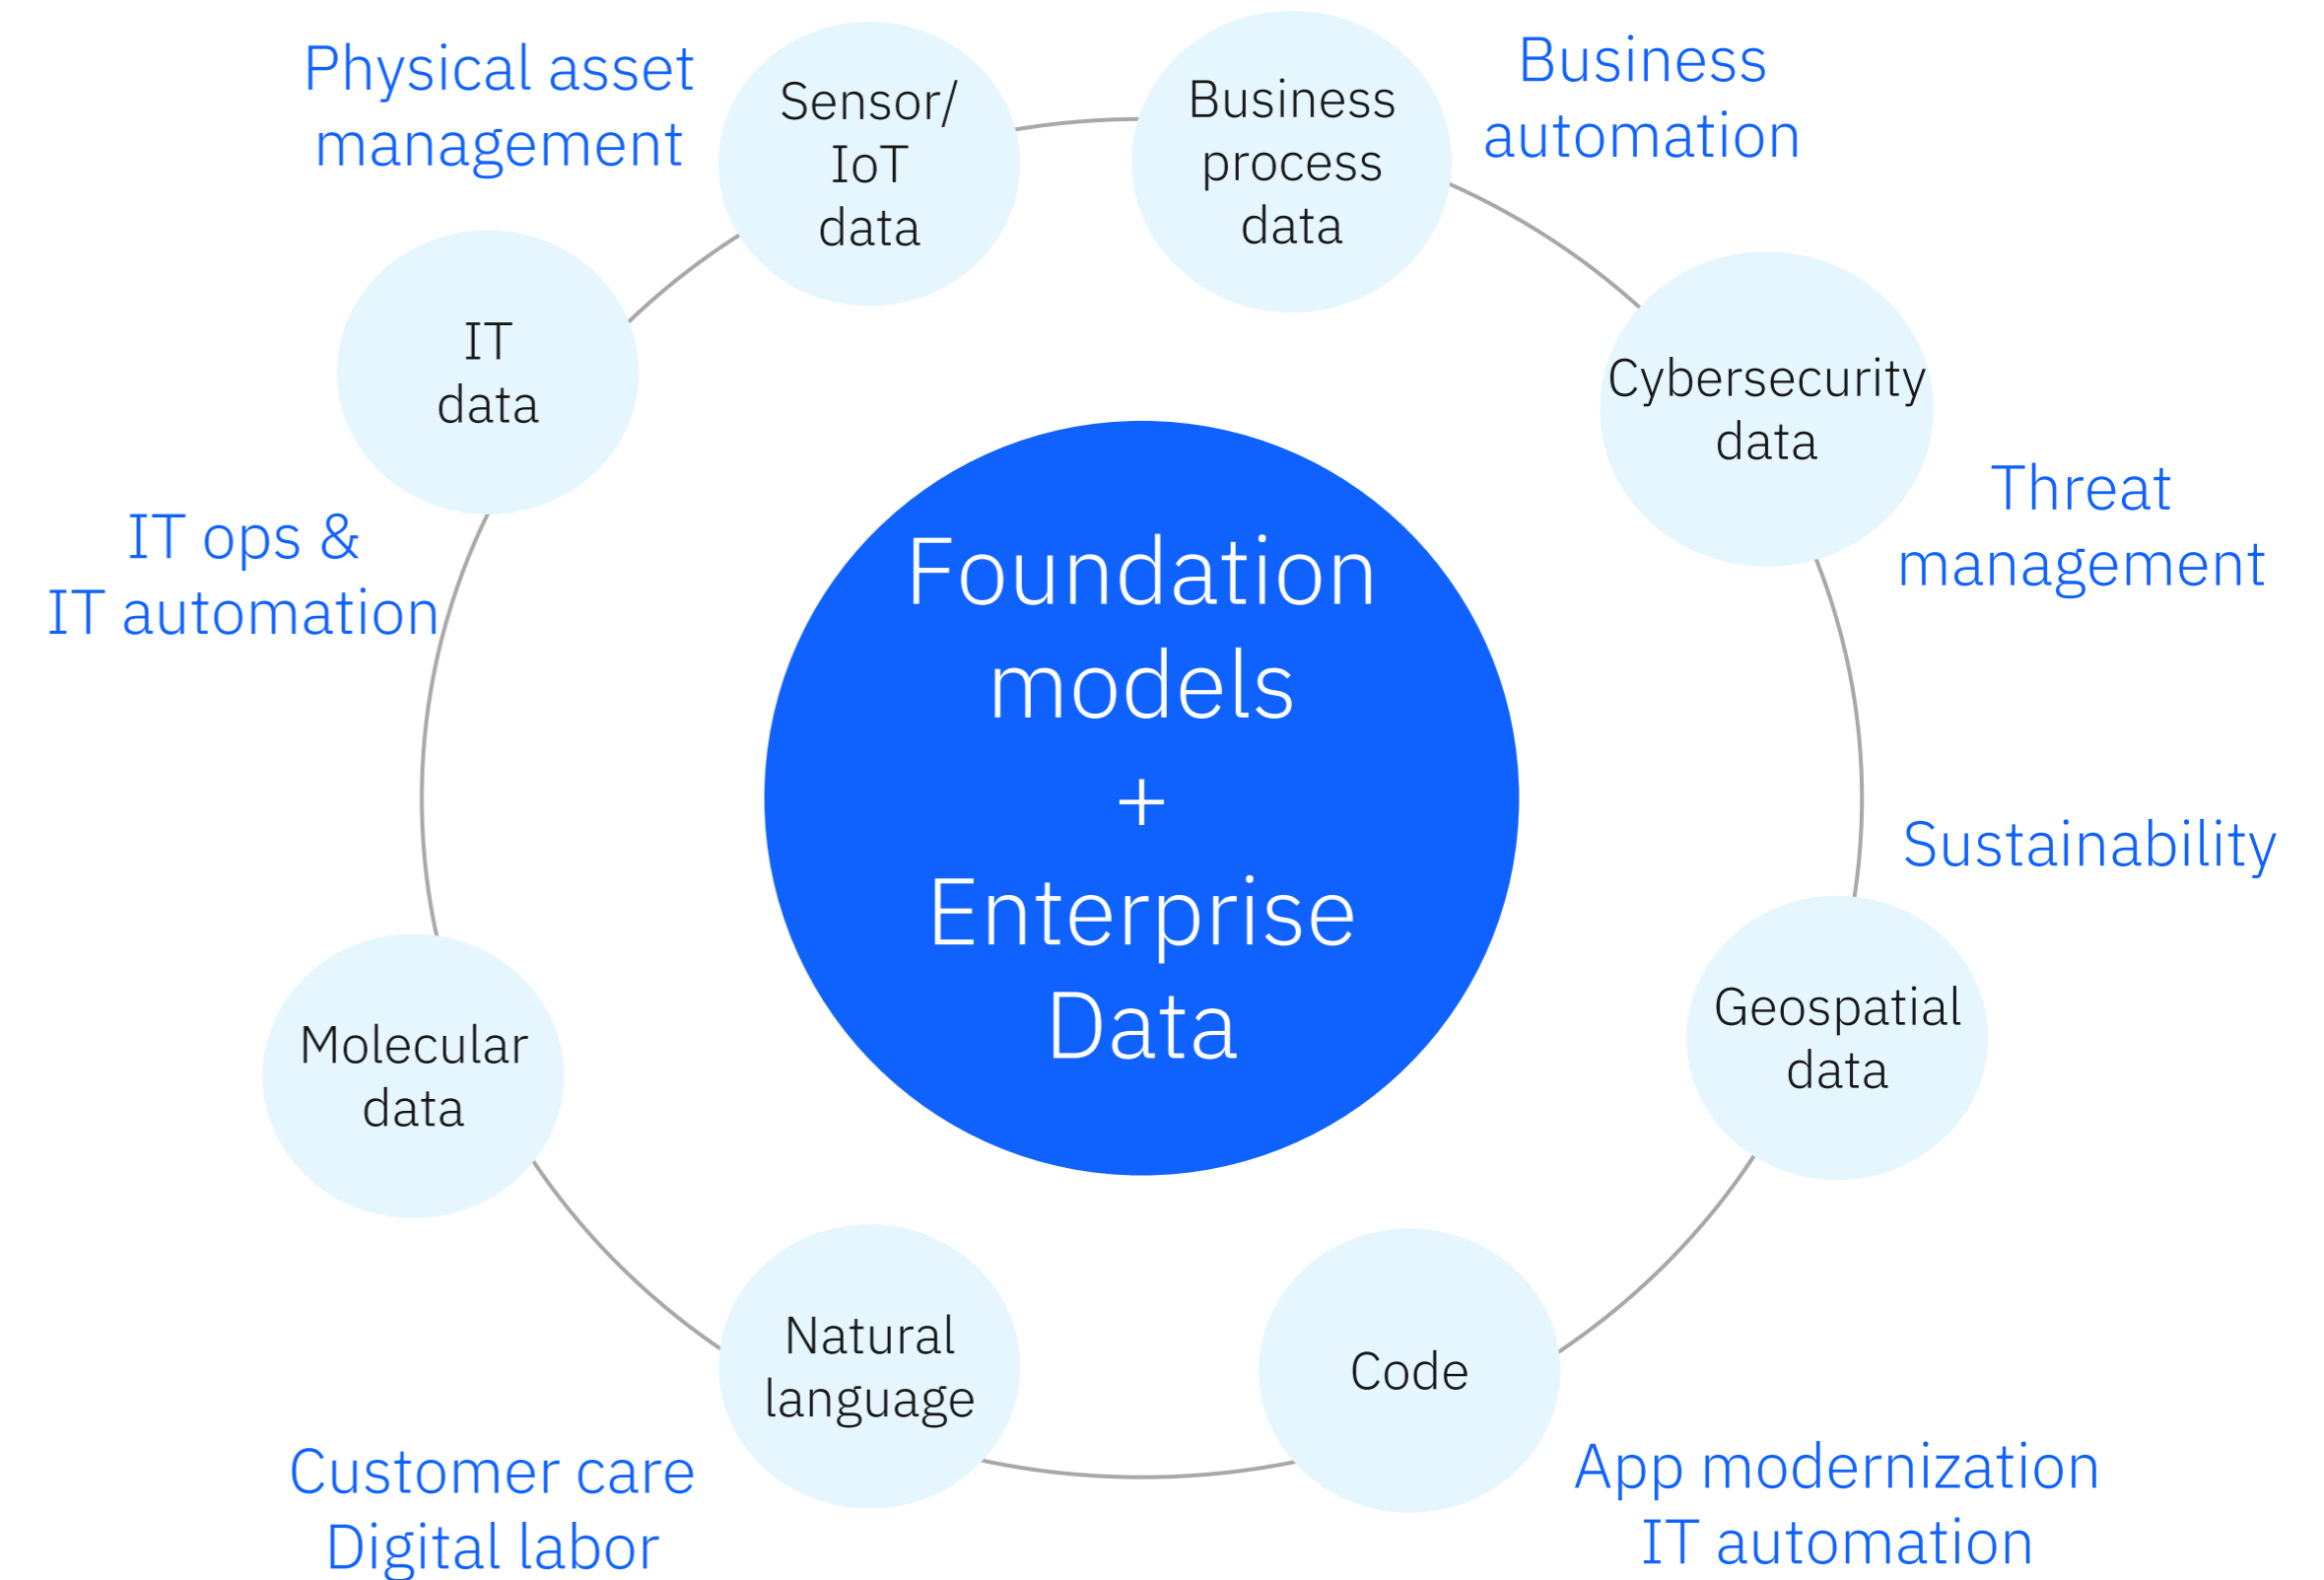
Physical asset management

Sensor/ IoT data

Business process data

Business automation

IT data

Cybersecurity data

Threat management

IT ops & IT automation

Foundation models + Enterprise Data

Sustainability

Geospatial data

Molecular data

Natural language

Code

Customer care Digital labor

App modernization IT automation